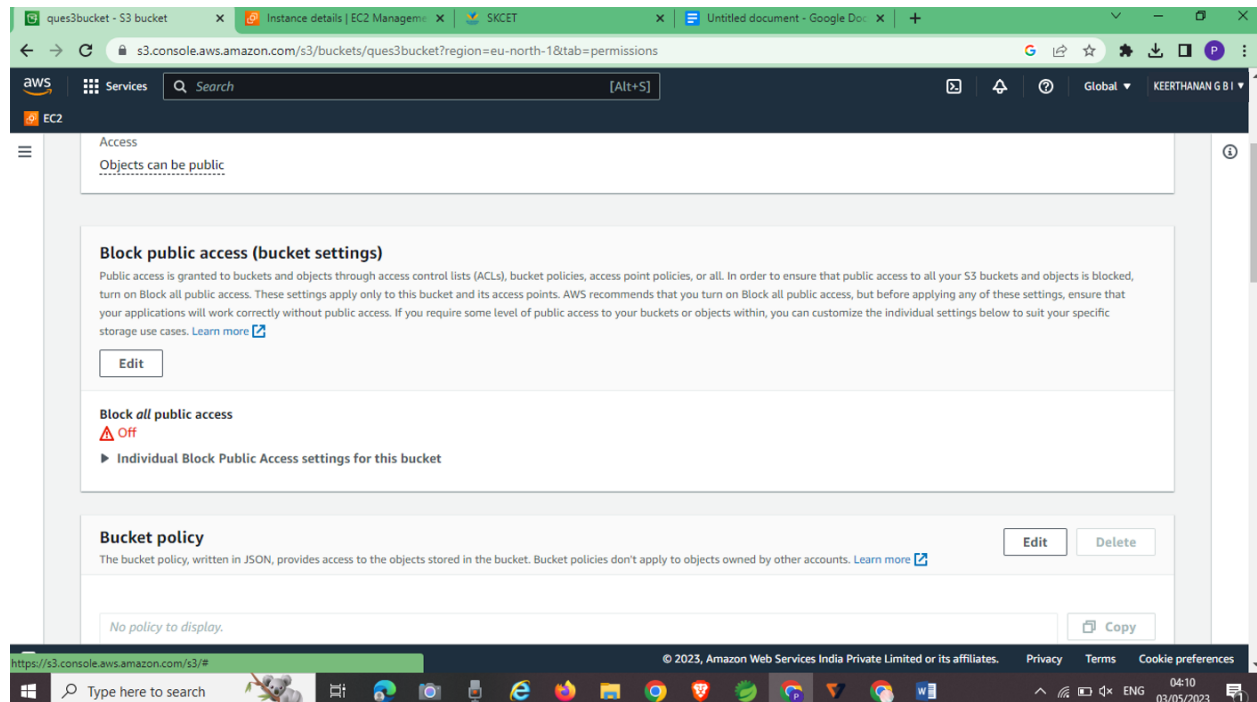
ques3bucket - S3 bucket
Instance details | EC2 Manageme
SKCET
Untitled document - Google Doc

s3.console.aws.amazon.com/s3/buckets/ques3bucket?region=eu-north-1&tab=permissions

aws
Services
Search
[Alt+S]
Global ▼
KEERTHANAN G B I ▼
EC2

Access
Objects can be public

Block public access (bucket settings)
Public access is granted to buckets and objects through access control lists (ACLs), bucket policies, access point policies, or all. In order to ensure that public access to all your S3 buckets and objects is blocked, turn on Block all public access. These settings apply only to this bucket and its access points. AWS recommends that you turn on Block all public access, but before applying any of these settings, ensure that your applications will work correctly without public access. If you require some level of public access to your buckets or objects within, you can customize the individual settings below to suit your specific storage use cases. Learn more

Edit

Block all public access
Off

Individual Block Public Access settings for this bucket

Bucket policy
The bucket policy, written in JSON, provides access to the objects stored in the bucket. Bucket policies don't apply to objects owned by other accounts. Learn more

Edit
Delete

No policy to display.
Copy

https://s3.console.aws.amazon.com/s3/#
© 2023, Amazon Web Services India Private Limited or its affiliates.
Privacy
Terms
Cookie preferences

Type here to search
ENG
04:10
03/05/2023